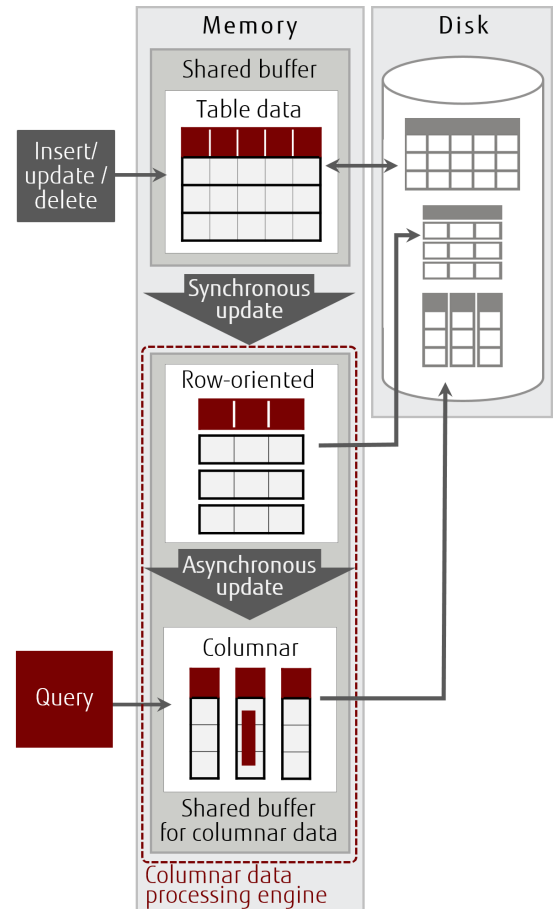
Memory

Disk

Shared buffer

Table data

Insert/ update / delete

Synchronous update

Row-oriented

Asynchronous update

Columnar

Query

Shared buffer for columnar data

Columnar data processing engine